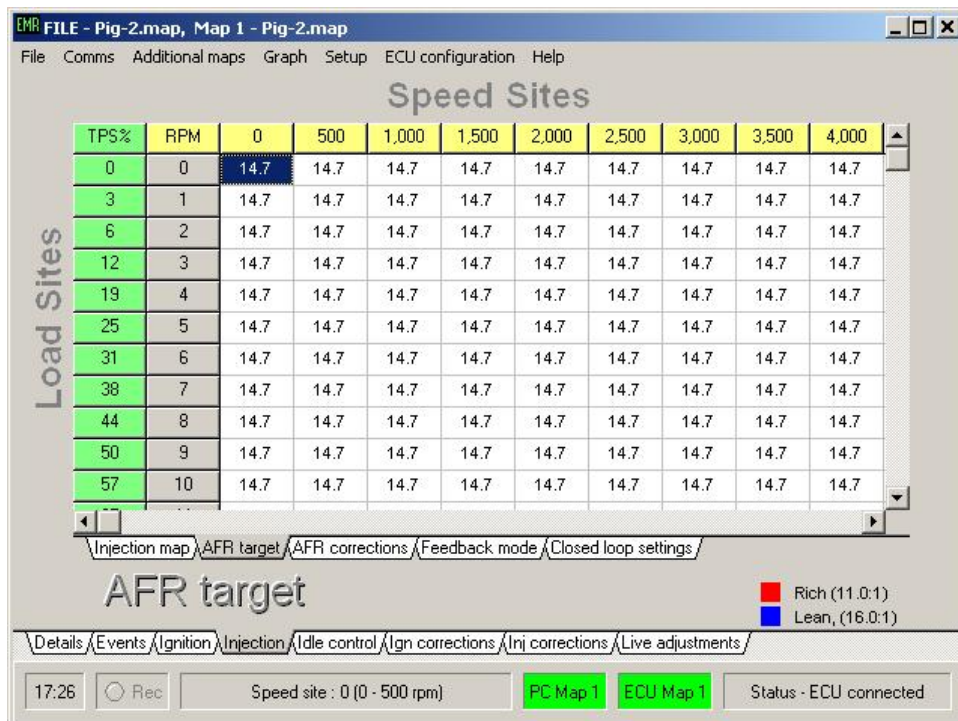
EMR FILE - Pig-2.map, Map 1 - Pig-2.map

File Comms Additional maps Graph Setup ECU configuration Help

Speed Sites

Load Sites

| TPS% | RPM | 0 | 500 | 1,000 | 1,500 | 2,000 | 2,500 | 3,000 | 3,500 | 4,000 |
|---|---|---|---|---|---|---|---|---|---|---|
| 0 | 0 | 14.7 | 14.7 | 14.7 | 14.7 | 14.7 | 14.7 | 14.7 | 14.7 | 14.7 |
| 3 | 1 | 14.7 | 14.7 | 14.7 | 14.7 | 14.7 | 14.7 | 14.7 | 14.7 | 14.7 |
| 6 | 2 | 14.7 | 14.7 | 14.7 | 14.7 | 14.7 | 14.7 | 14.7 | 14.7 | 14.7 |
| 12 | 3 | 14.7 | 14.7 | 14.7 | 14.7 | 14.7 | 14.7 | 14.7 | 14.7 | 14.7 |
| 19 | 4 | 14.7 | 14.7 | 14.7 | 14.7 | 14.7 | 14.7 | 14.7 | 14.7 | 14.7 |
| 25 | 5 | 14.7 | 14.7 | 14.7 | 14.7 | 14.7 | 14.7 | 14.7 | 14.7 | 14.7 |
| 31 | 6 | 14.7 | 14.7 | 14.7 | 14.7 | 14.7 | 14.7 | 14.7 | 14.7 | 14.7 |
| 38 | 7 | 14.7 | 14.7 | 14.7 | 14.7 | 14.7 | 14.7 | 14.7 | 14.7 | 14.7 |
| 44 | 8 | 14.7 | 14.7 | 14.7 | 14.7 | 14.7 | 14.7 | 14.7 | 14.7 | 14.7 |
| 50 | 9 | 14.7 | 14.7 | 14.7 | 14.7 | 14.7 | 14.7 | 14.7 | 14.7 | 14.7 |
| 57 | 10 | 14.7 | 14.7 | 14.7 | 14.7 | 14.7 | 14.7 | 14.7 | 14.7 | 14.7 |

Injection map | AFR target | AFR corrections | Feedback mode | Closed loop settings

AFR target

Rich (11.0:1)
Lean, (16.0:1)

Details | Events | Ignition | Injection | Idle control | Ign corrections | Inj corrections | Live adjustments

17:26 | Rec | Speed site : 0 (0 - 500 rpm) | PC Map 1 | ECU Map 1 | Status - ECU connected